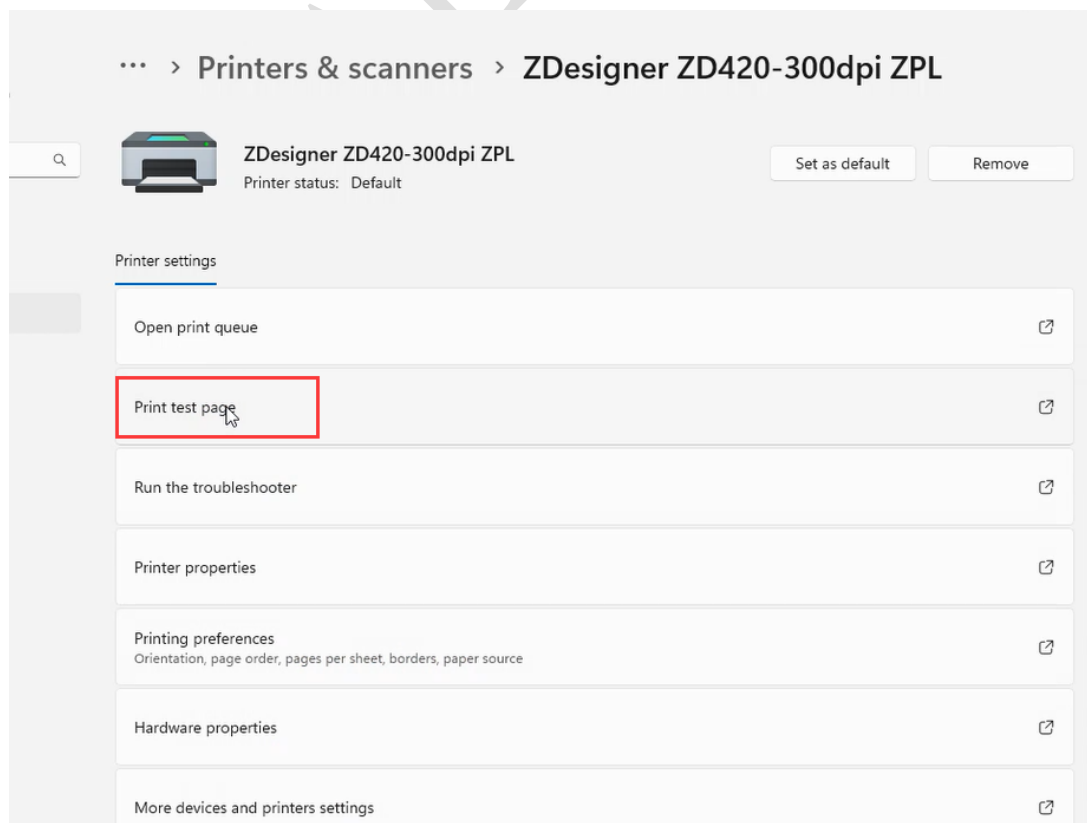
··· > Printers & scanners > ZDesigner ZD420-300dpi ZPL

ZDesigner ZD420-300dpi ZPL
Printer status: Default

Set as default

Remove

Printer settings

Open print queue

Print test page

Run the troubleshooter

Printer properties

Printing preferences
Orientation, page order, pages per sheet, borders, paper source

Hardware properties

More devices and printers settings